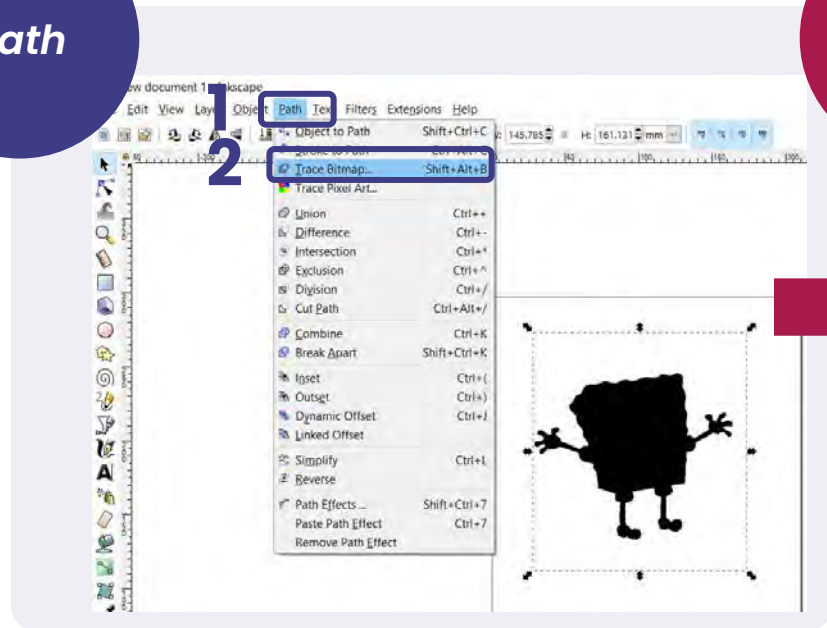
ath

ew document 1 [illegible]kscape

Edit View Lay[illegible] Object Path Tex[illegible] Filters Extensions Help

1

2

Object to Path Shift+Ctrl+C

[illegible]

Trace Bitmap... Shift+Alt+B

Trace Pixel Art...

Union Ctrl++

Difference Ctrl+-

Intersection Ctrl+*

Exclusion Ctrl+^

Division Ctrl+/

Cut Path Ctrl+Alt+/

Combine Ctrl+K

Break Apart Shift+Ctrl+K

Inset Ctrl+(

Outset Ctrl+)

Dynamic Offset Ctrl+J

Linked Offset

Simplify Ctrl+L

Reverse

Path Effects ... Shift+Ctrl+7

Paste Path Effect Ctrl+7

Remove Path Effect

145.785 H: 161.131 mm